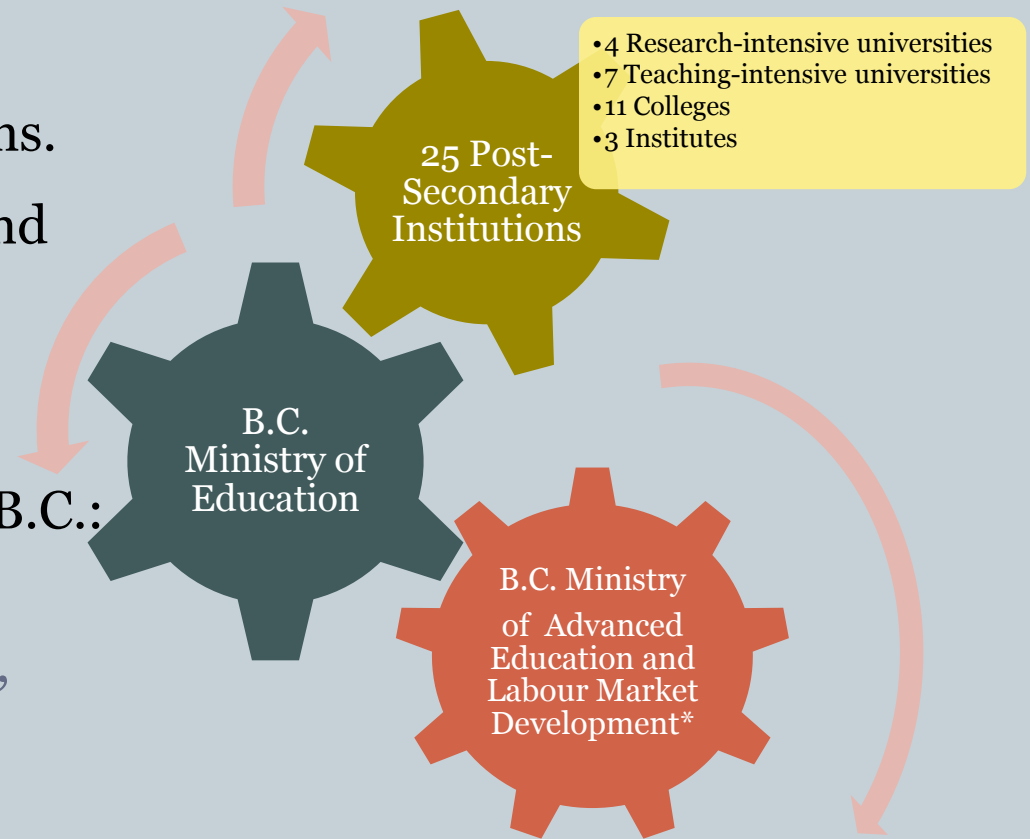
ns.

nd

B.C.:

,

25 Post-Secondary Institutions

•4 Research-intensive universities
•7 Teaching-intensive universities
•11 Colleges
•3 Institutes

B.C. Ministry of Education

B.C. Ministry of Advanced Education and Labour Market Development*